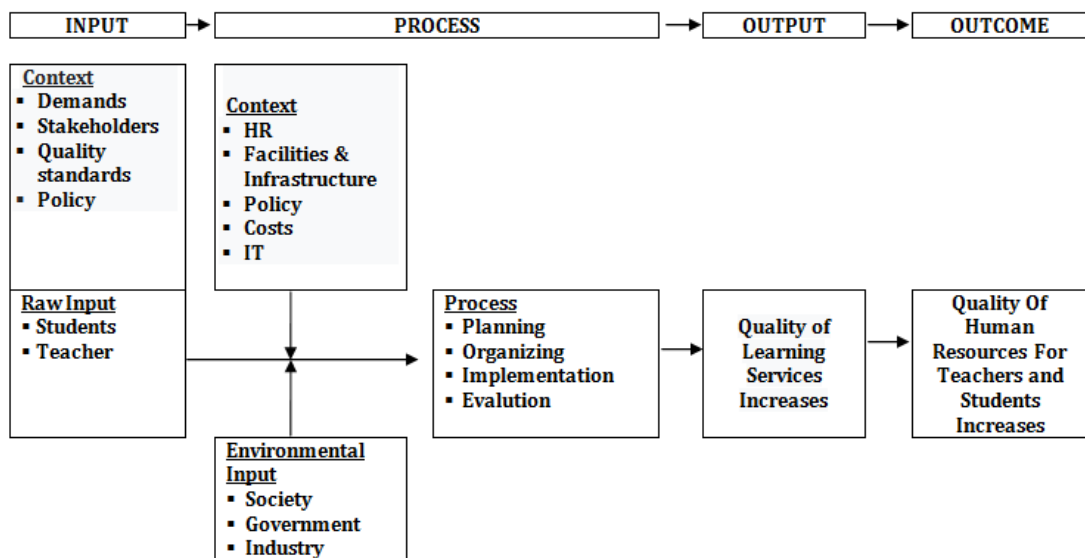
INPUT

PROCESS

OUTPUT

OUTCOME

Context
- Demands
- Stakeholders
- Quality standards
- Policy

Context
- HR
- Facilities & Infrastructure
- Policy
- Costs
- IT

Raw Input
- Students
- Teacher

Process
- Planning
- Organizing
- Implementation
- Evalution

Quality of Learning Services Increases

Quality Of Human Resources For Teachers and Students Increases

Environmental Input
- Society
- Government
- Industry